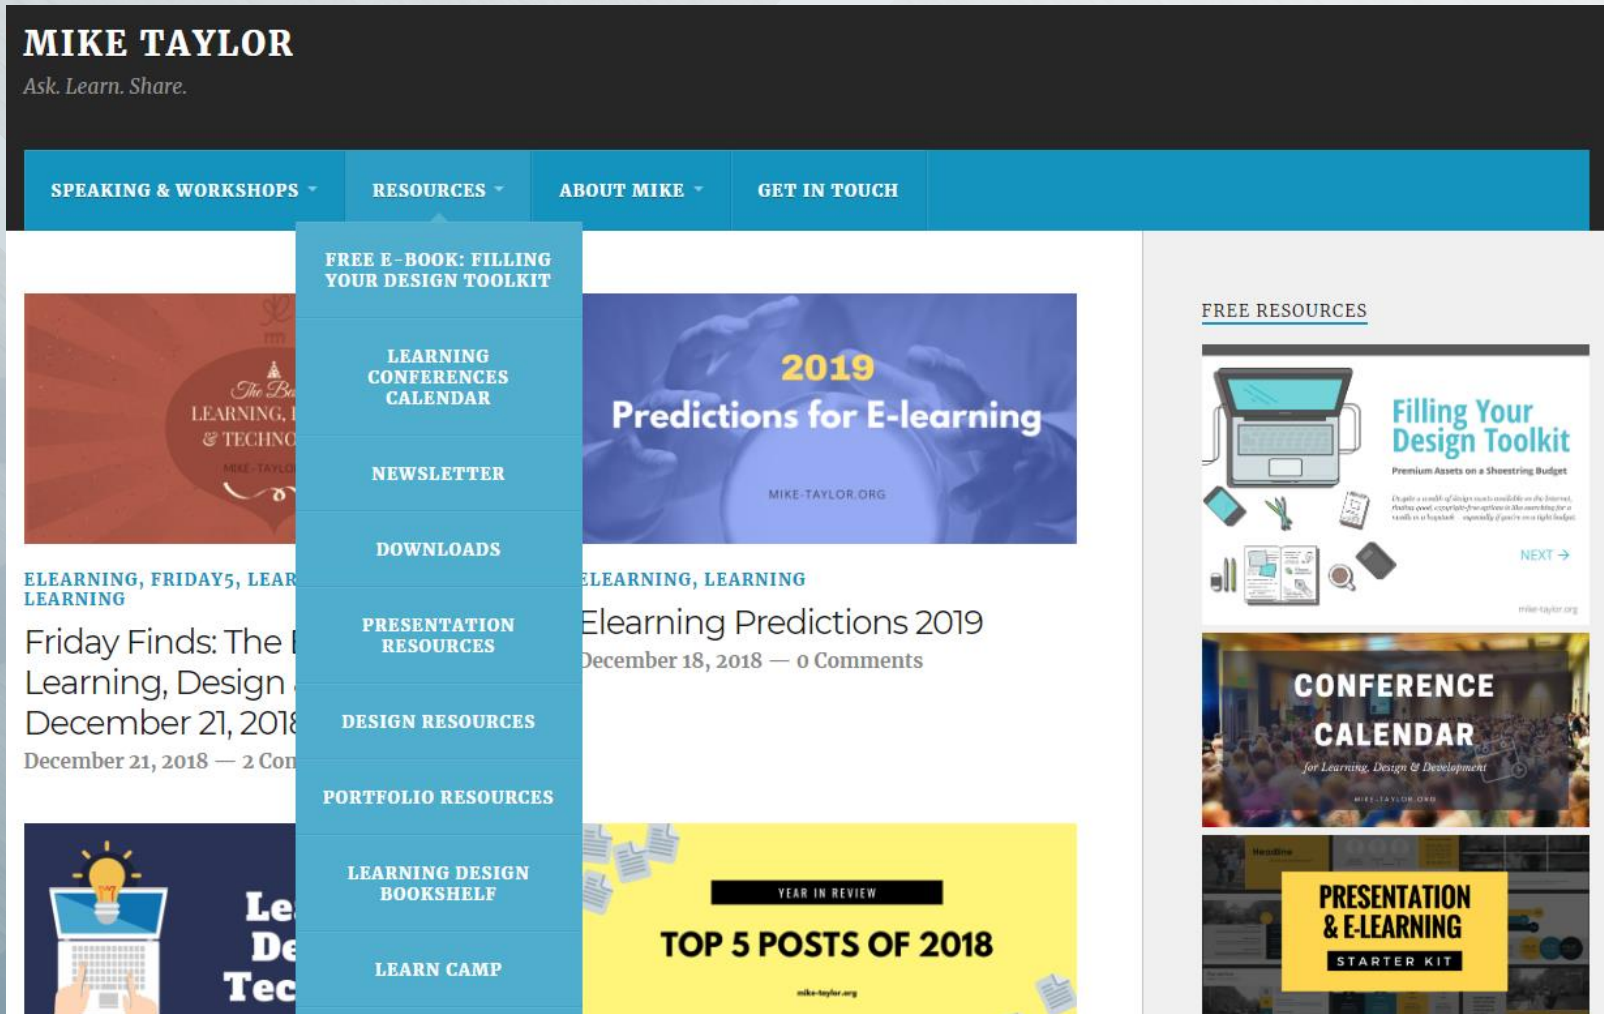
MIKE TAYLOR
Ask. Learn. Share.

SPEAKING & WORKSHOPS
RESOURCES
ABOUT MIKE
GET IN TOUCH

FREE E-BOOK: FILLING YOUR DESIGN TOOLKIT
LEARNING CONFERENCES CALENDAR
NEWSLETTER
DOWNLOADS
PRESENTATION RESOURCES
DESIGN RESOURCES
PORTFOLIO RESOURCES
LEARNING DESIGN BOOKSHELF
LEARN CAMP

The B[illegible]
LEARNING, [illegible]
& TECHNO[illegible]
MIKE-TAYLO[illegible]

ELEARNING, FRIDAY5, LEAR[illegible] LEARNING
Friday Finds: The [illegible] Learning, Design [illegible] December 21, 201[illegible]
December 21, 2018 — 2 Com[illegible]

2019
Predictions for E-learning
MIKE-TAYLOR.ORG

ELEARNING, LEARNING
Elearning Predictions 2019
December 18, 2018 — 0 Comments

Le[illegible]
De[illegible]
Tec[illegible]

YEAR IN REVIEW
TOP 5 POSTS OF 2018
mike-taylor.org

FREE RESOURCES

Filling Your Design Toolkit
Premium Assets on a Shoestring Budget
NEXT →
mike-taylor.org

CONFERENCE CALENDAR
for Learning, Design & Development
MIKE-TAYLOR.ORG

PRESENTATION & E-LEARNING
STARTER KIT